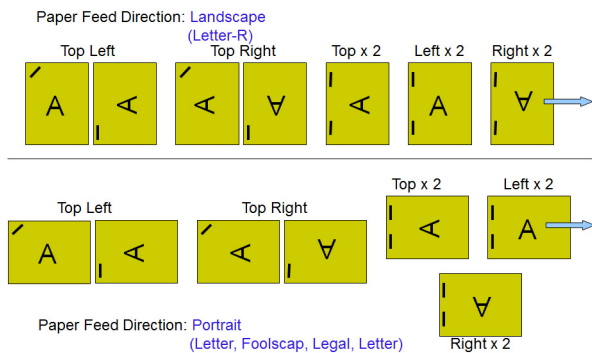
Paper Feed Direction: Landscape (Letter-R)

Top Left

A

A

Top Right

A

A

Top x 2

A

Left x 2

A

Right x 2

A

Top Left

A

A

Top Right

A

A

Top x 2

A

Left x 2

A

A

Right x 2

Paper Feed Direction: Portrait (Letter, Foolscap, Legal, Letter)